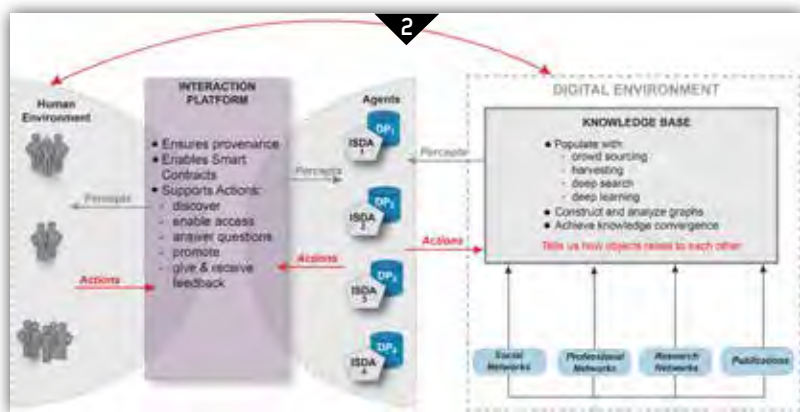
2

Human Environment

Percepts

Actions

INTERACTION PLATFORM

• Ensures provenance
• Enables Smart Contracts
• Supports Actions:
- discover
- enable access
- answer questions
- promote
- give & receive feedback

Percepts

Actions

Agents

$DP_1$ ISDA 1

$DP_2$ ISDA 2

$DP_3$ ISDA 3

$DP_4$ ISDA 4

Percepts

Actions

DIGITAL ENVIRONMENT

KNOWLEDGE BASE

• Populate with
- crowd sourcing
- harvesting
- deep search
- deep learning
• Construct and analyze graphs
• Achieve knowledge convergence

Tells us how objects relate to each other

Social Networks

Professional Networks

Research Networks

Publications